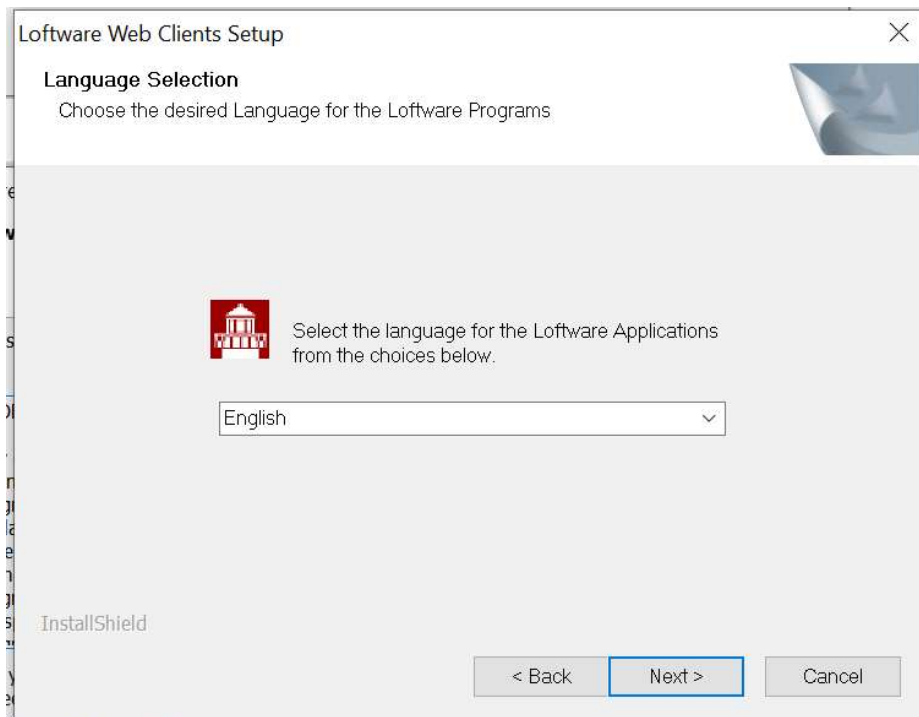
Loftware Web Clients Setup

Language Selection

Choose the desired Language for the Loftware Programs

Select the language for the Loftware Applications from the choices below.

English

InstallShield

< Back

Next >

Cancel